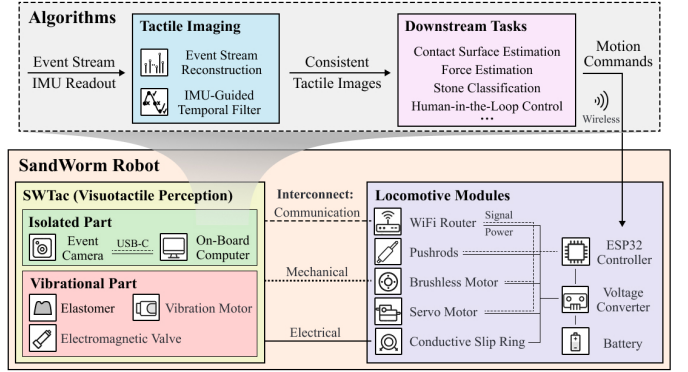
Algorithms

Event Stream
IMU Readout

Tactile Imaging
Event Stream Reconstruction
IMU-Guided Temporal Filter

Consistent Tactile Images

Downstream Tasks
Contact Surface Estimation
Force Estimation
Stone Classification
Human-in-the-Loop Control
...

Motion Commands

Wireless

SandWorm Robot

SWTac (Visuotactile Perception)

Isolated Part
Event Camera
USB-C
On-Board Computer

Vibrational Part
Elastomer
Vibration Motor
Electromagnetic Valve

Interconnect:
Communication
Mechanical
Electrical

Locomotive Modules
WiFi Router
Signal
Power
Pushrods
Brushless Motor
Servo Motor
Conductive Slip Ring
ESP32 Controller
Voltage Converter
Battery